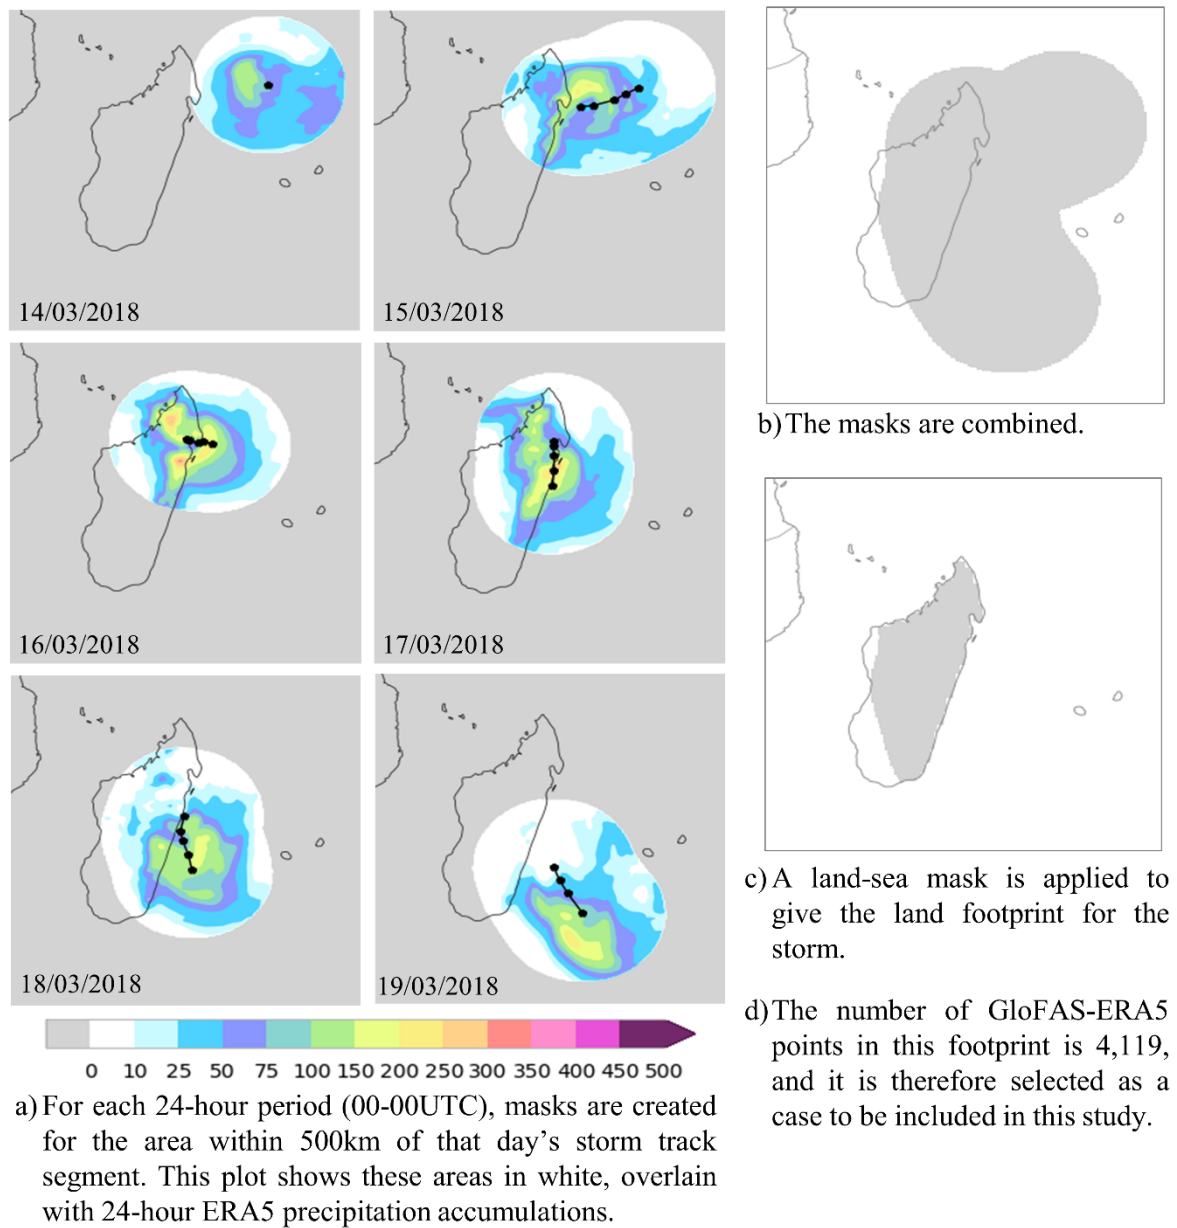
14/03/2018

15/03/2018

16/03/2018

17/03/2018

18/03/2018

19/03/2018

0 10 25 50 75 100 150 200 250 300 350 400 450 500

a) For each 24-hour period (00-00UTC), masks are created for the area within 500km of that day's storm track segment. This plot shows these areas in white, overlain with 24-hour ERA5 precipitation accumulations.

b) The masks are combined.

c) A land-sea mask is applied to give the land footprint for the storm.

d) The number of GloFAS-ERA5 points in this footprint is 4,119, and it is therefore selected as a case to be included in this study.